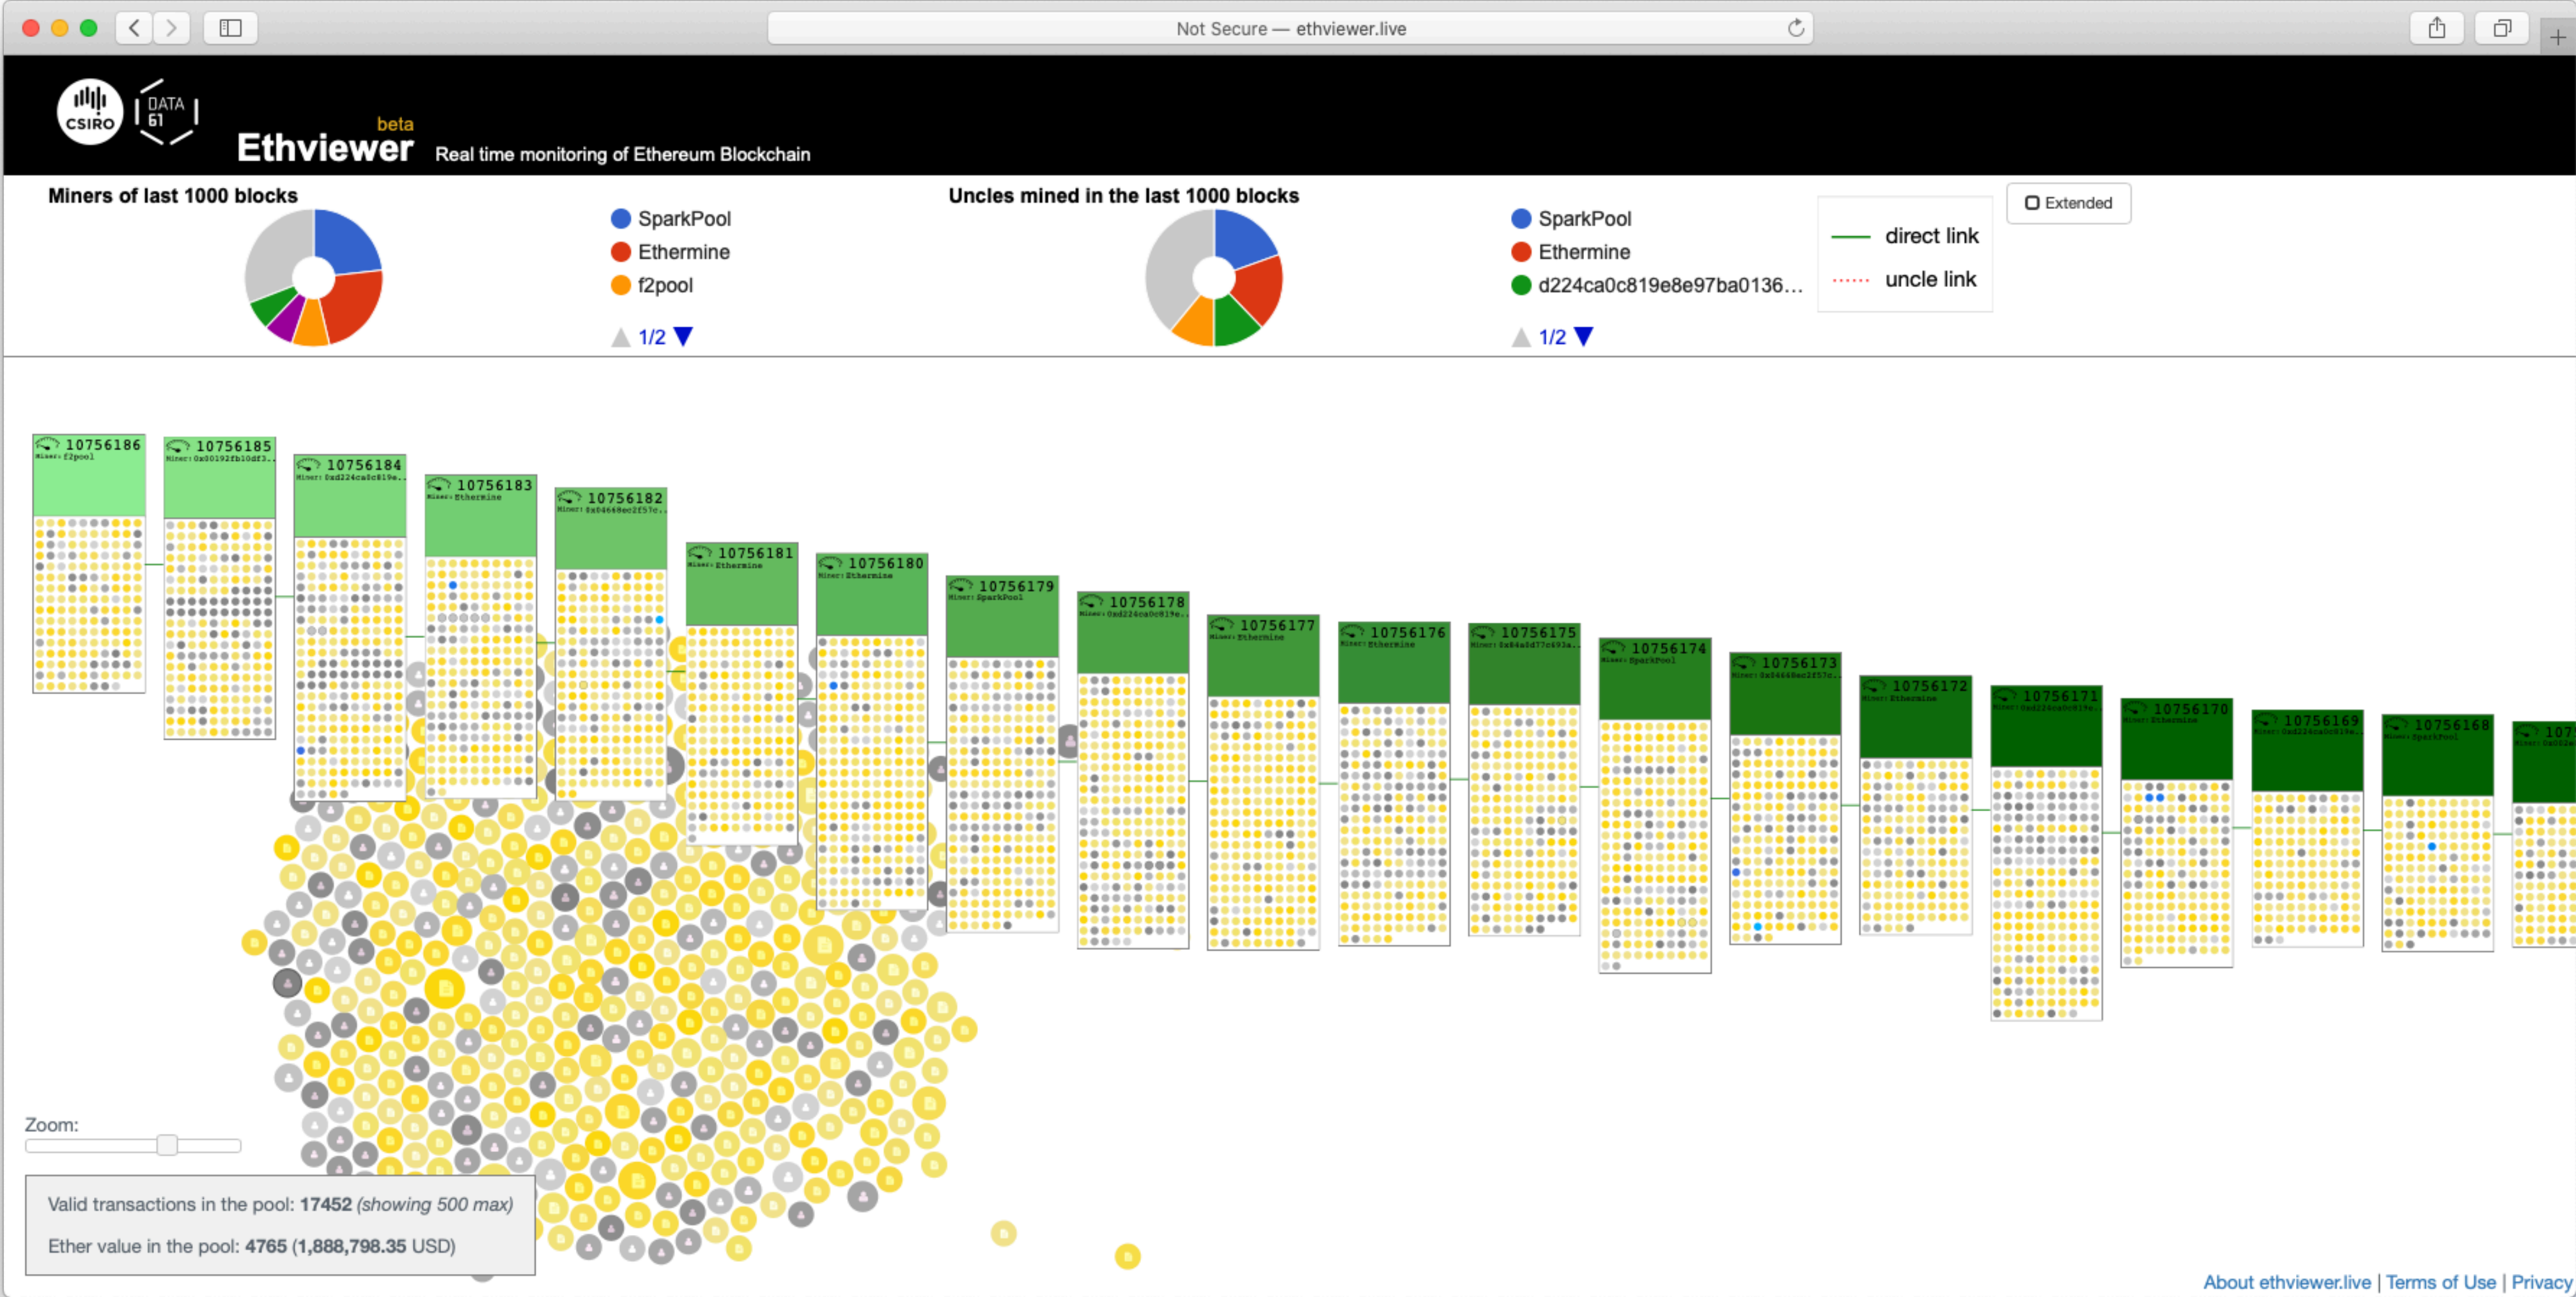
Not Secure — ethviewer.live

CSIRO DATA 61

beta
Ethviewer Real time monitoring of Ethereum Blockchain

Miners of last 1000 blocks

SparkPool
Ethermine
f2pool

1/2

Uncles mined in the last 1000 blocks

SparkPool
Ethermine
d224ca0c819e8e97ba0136...

1/2

direct link
uncle link

Extended

10756186 Miner: f2pool
10756185 Miner: 0x00192fb10df3...
10756184 Miner: 0xd224ca0c819e...
10756183 Miner: Ethermine
10756182 Miner: 0x04668ec2f57c...
10756181 Miner: Ethermine
10756180 Miner: Ethermine
10756179 Miner: SparkPool
10756178 Miner: 0xd224ca0c819e...
10756177 Miner: Ethermine
10756176 Miner: Ethermine
10756175 Miner: 0x84a0d77c693a...
10756174 Miner: SparkPool
10756173 Miner: 0x04668ec2f57c...
10756172 Miner: Ethermine
10756171 Miner: 0xd224ca0c819e...
10756170 Miner: Ethermine
10756169 Miner: 0xd224ca0c819e...
10756168 Miner: SparkPool
107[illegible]

Zoom:

Valid transactions in the pool: 17452 (showing 500 max)

Ether value in the pool: 4765 (1,888,798.35 USD)

About ethviewer.live | Terms of Use | Privacy